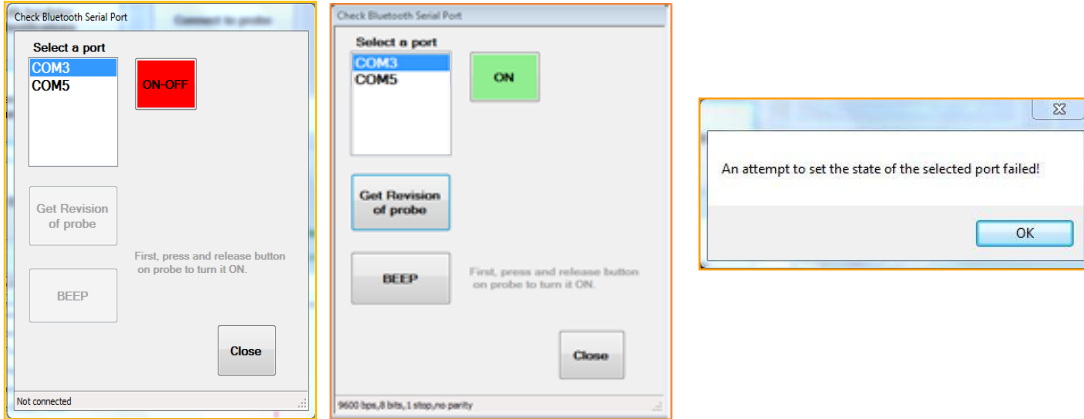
Check Bluetooth Serial Port

Connect to probe

Select a port

COM3
COM5

ON-OFF

Get Revision of probe

First, press and release button on probe to turn it ON.

BEEP

Close

Not connected

Check Bluetooth Serial Port

Select a port

COM3
COM5

ON

Get Revision of probe

BEEP

First, press and release button on probe to turn it ON.

Close

9600 bps,8 bits,1 stop,no parity

An attempt to set the state of the selected port failed!

OK